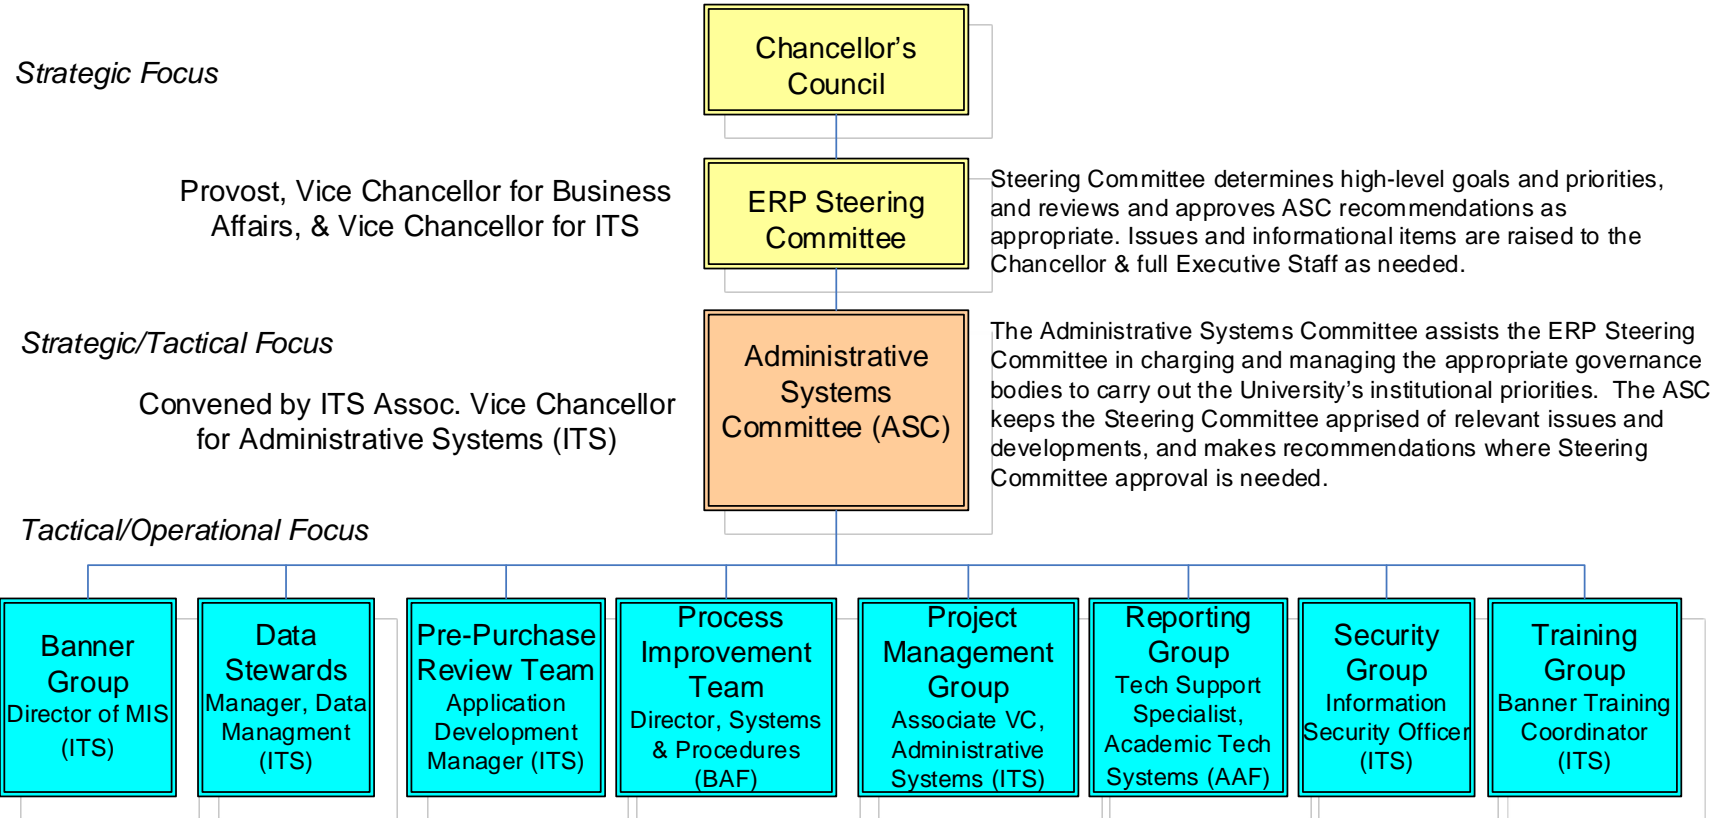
Strategic Focus

Chancellor's Council

Provost, Vice Chancellor for Business Affairs, & Vice Chancellor for ITS

ERP Steering Committee

Steering Committee determines high-level goals and priorities, and reviews and approves ASC recommendations as appropriate. Issues and informational items are raised to the Chancellor & full Executive Staff as needed.

Strategic/Tactical Focus

Convened by ITS Assoc. Vice Chancellor for Administrative Systems (ITS)

Administrative Systems Committee (ASC)

The Administrative Systems Committee assists the ERP Steering Committee in charging and managing the appropriate governance bodies to carry out the University's institutional priorities. The ASC keeps the Steering Committee apprised of relevant issues and developments, and makes recommendations where Steering Committee approval is needed.

Tactical/Operational Focus

Banner Group
Director of MIS (ITS)

Data Stewards
Manager, Data Managment (ITS)

Pre-Purchase Review Team
Application Development Manager (ITS)

Process Improvement Team
Director, Systems & Procedures (BAF)

Project Management Group
Associate VC, Administrative Systems (ITS)

Reporting Group
Tech Support Specialist, Academic Tech Systems (AAF)

Security Group
Information Security Officer (ITS)

Training Group
Banner Training Coordinator (ITS)